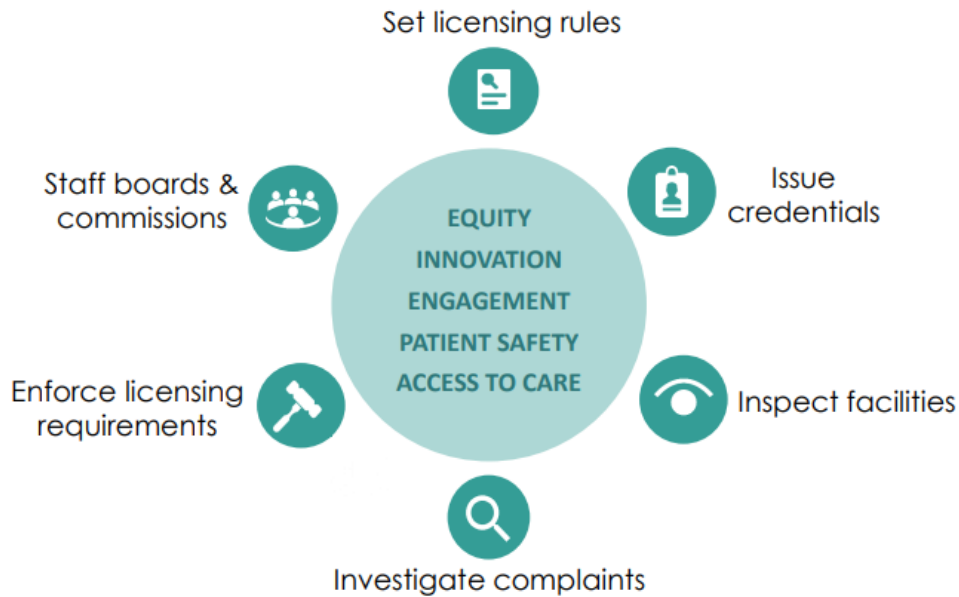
Set licensing rules

Issue credentials

Inspect facilities

Investigate complaints

Enforce licensing requirements

Staff boards & commissions

EQUITY
INNOVATION
ENGAGEMENT
PATIENT SAFETY
ACCESS TO CARE